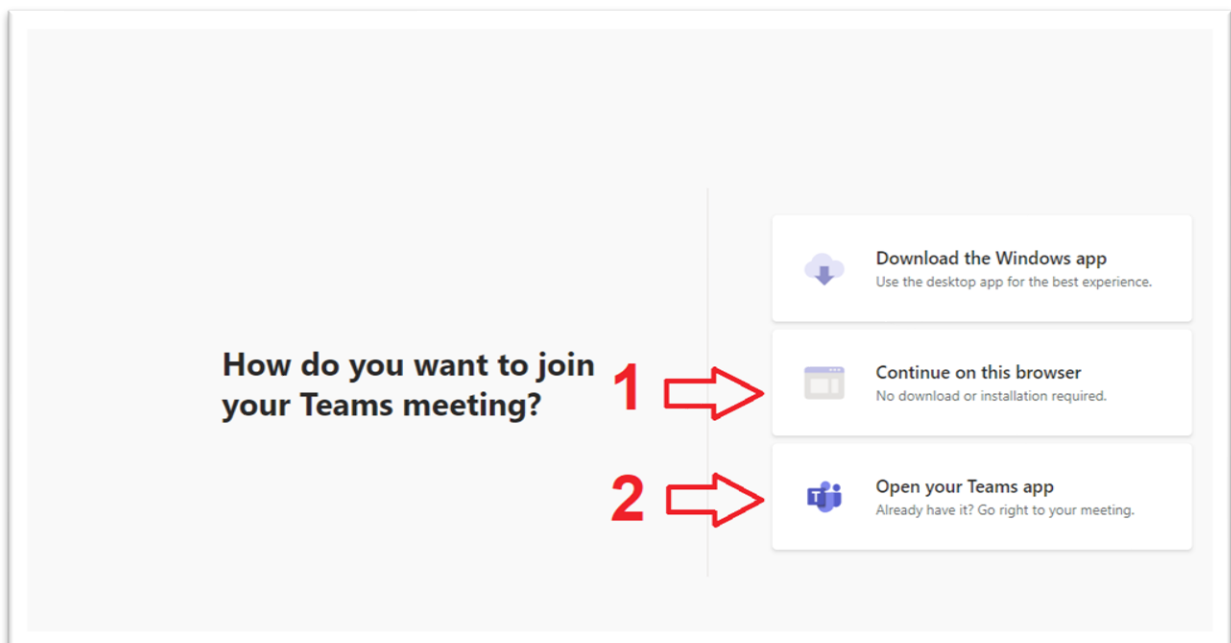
How do you want to join your Teams meeting?

Download the Windows app
Use the desktop app for the best experience.

1

Continue on this browser
No download or installation required.

2

Open your Teams app
Already have it? Go right to your meeting.